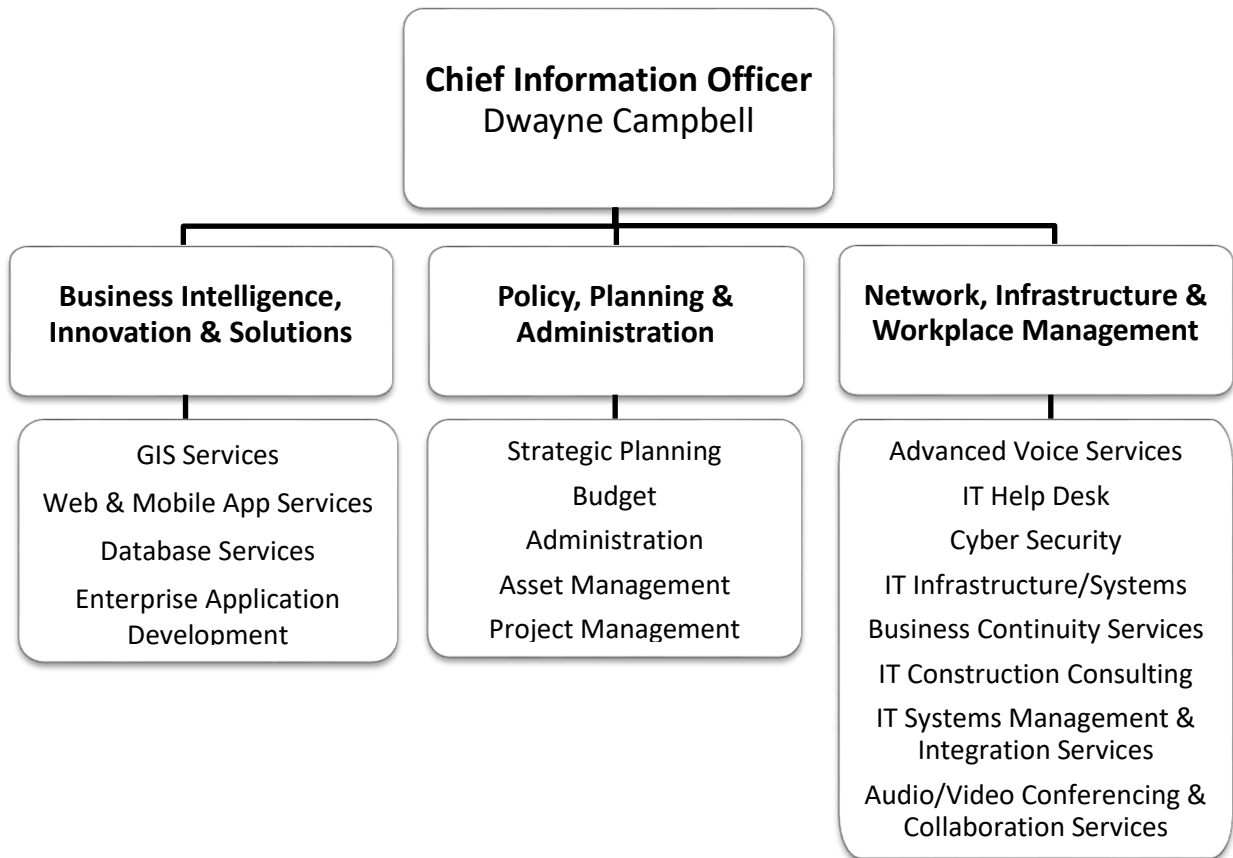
**Chief Information Officer**
Dwayne Campbell

**Business Intelligence, Innovation & Solutions**

GIS Services
Web & Mobile App Services
Database Services
Enterprise Application Development

**Policy, Planning & Administration**

Strategic Planning
Budget
Administration
Asset Management
Project Management

**Network, Infrastructure & Workplace Management**

Advanced Voice Services
IT Help Desk
Cyber Security
IT Infrastructure/Systems
Business Continuity Services
IT Construction Consulting
IT Systems Management & Integration Services
Audio/Video Conferencing & Collaboration Services